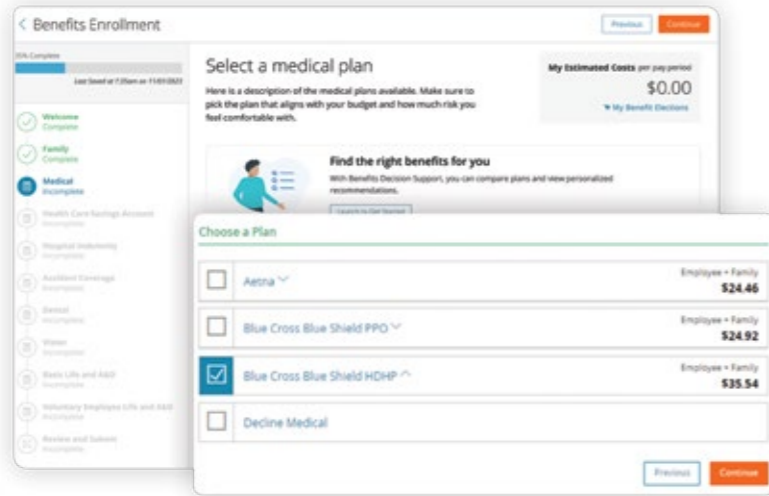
< Benefits Enrollment

Previous Continue

35% Complete

Last Saved at 7:25am on 11/01/2023

Welcome
Complete

Family
Complete

Medical
Incomplete

Health Care Savings Account
Incomplete

Hospital Indemnity
Incomplete

Accident Coverage
Incomplete

Dental
Incomplete

Vision
Incomplete

Basic Life and AD&D
Incomplete

Voluntary Employee Life and AD&D
Incomplete

Review and Submit
Incomplete

Select a medical plan

Here is a description of the medical plans available. Make sure to pick the plan that aligns with your budget and how much risk you feel comfortable with.

My Estimated Costs per pay period
$0.00
My Benefit Elections

Find the right benefits for you

With Benefits Decision Support, you can compare plans and view personalized recommendations.

Launch to Get Started

Choose a Plan

| | Plan | Cost |
|---|---|---|
| ☐ | Aetna | Employee + Family $24.46 |
| ☐ | Blue Cross Blue Shield PPO | Employee + Family $24.92 |
| ☑ | Blue Cross Blue Shield HDHP | Employee + Family $35.54 |
| ☐ | Decline Medical | |

Previous Continue